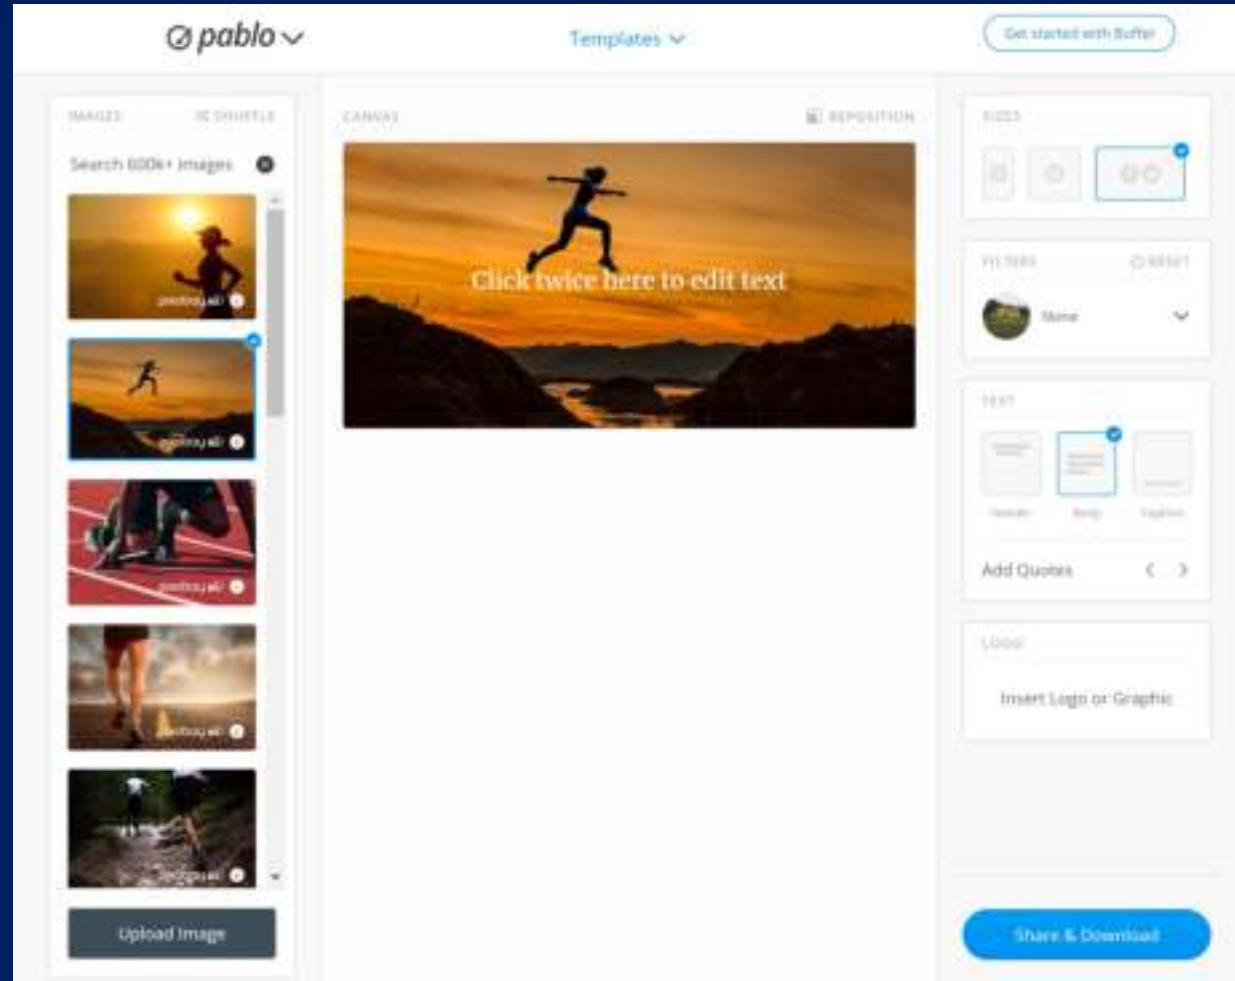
pablo

Templates

Get started with Buffer

IMAGES

SHUFFLE

Search 600k+ Images

pixabay

pixabay

pixabay

pixabay

pixabay

Upload Image

CANVAS

REPOSITION

Click twice here to edit text

SIZES

FILTERS

RESET

None

TEXT

Header

Body

Caption

Add Quotes

LOGO

Insert Logo or Graphic

Share & Download